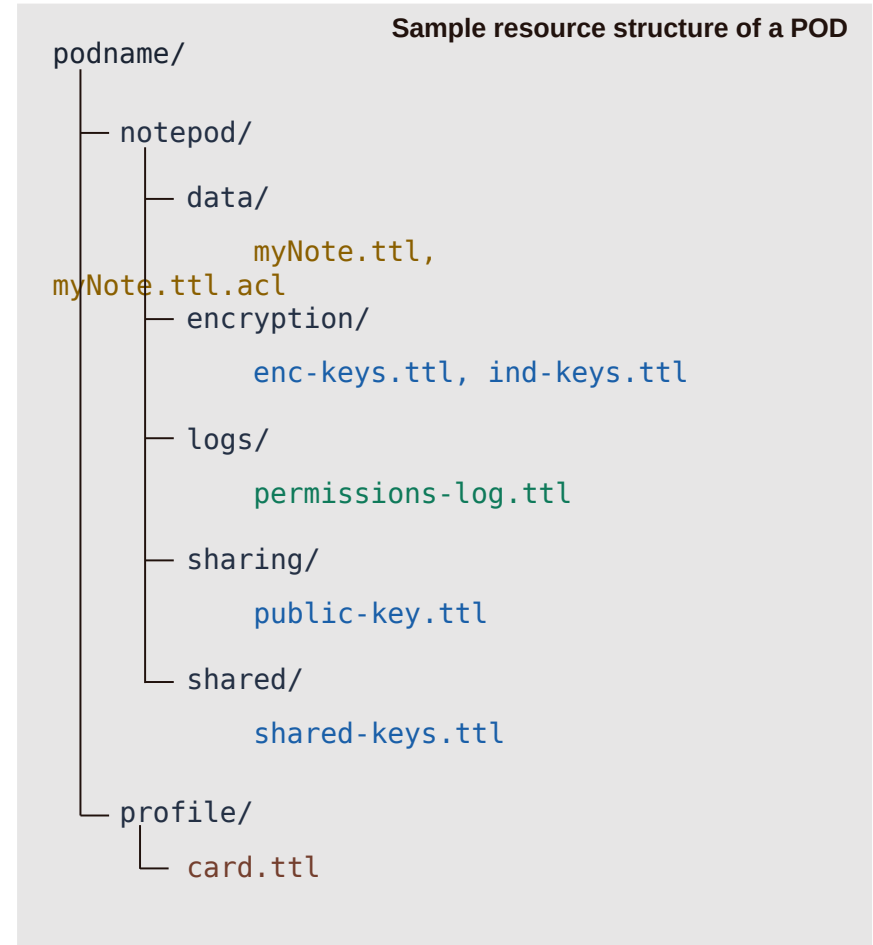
Sample resource structure of a POD

podname/

notepod/

data/

myNote.ttl, myNote.ttl.acl

encryption/

enc-keys.ttl, ind-keys.ttl

logs/

permissions-log.ttl

sharing/

public-key.ttl

shared/

shared-keys.ttl

profile/

card.ttl